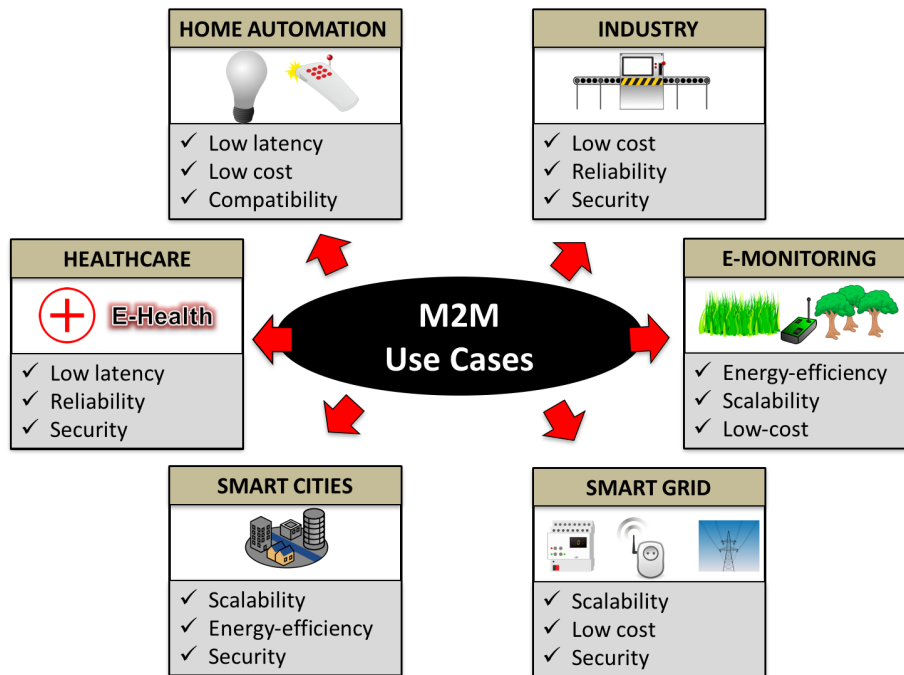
HOME AUTOMATION

✓ Low latency
✓ Low cost
✓ Compatibility

INDUSTRY

✓ Low cost
✓ Reliability
✓ Security

HEALTHCARE

E-Health

✓ Low latency
✓ Reliability
✓ Security

M2M
Use Cases

E-MONITORING

✓ Energy-efficiency
✓ Scalability
✓ Low-cost

SMART CITIES

✓ Scalability
✓ Energy-efficiency
✓ Security

SMART GRID

✓ Scalability
✓ Low cost
✓ Security